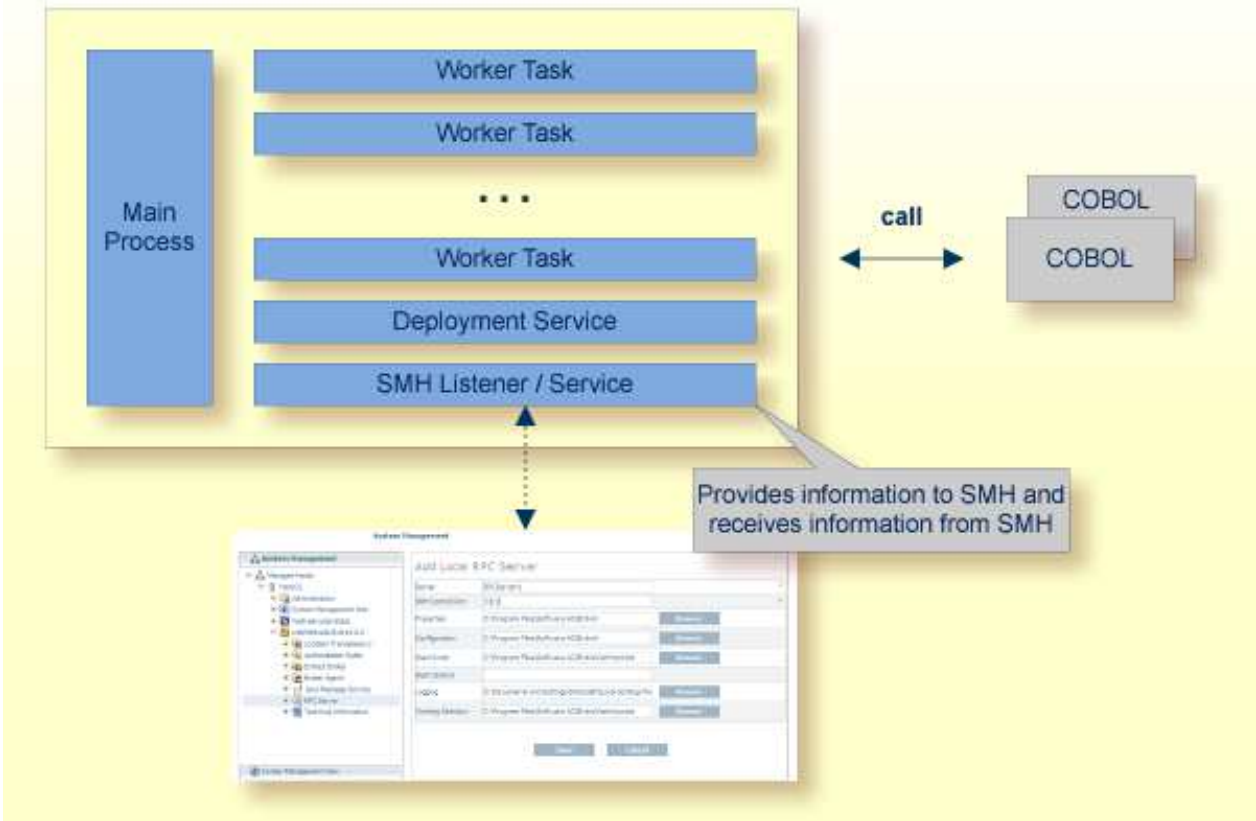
Main Process

Worker Task

Worker Task

. . .

Worker Task

Deployment Service

SMH Listener / Service

call

COBOL

COBOL

Provides information to SMH and receives information from SMH

System Management

Add Local RPC Server

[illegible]